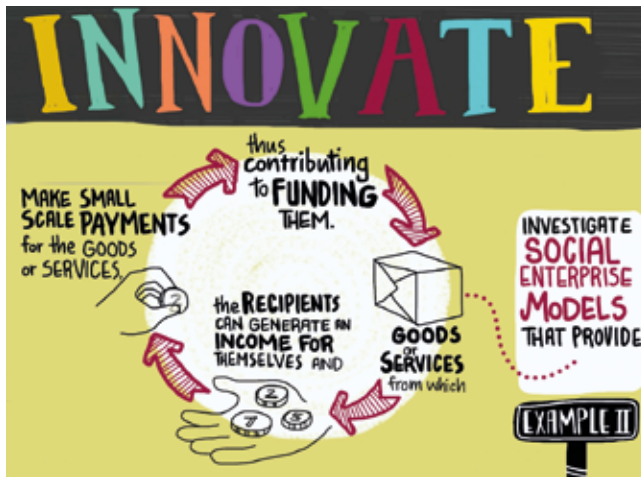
INNOVATE

thus contributing to FUNDING THEM.

MAKE SMALL SCALE PAYMENTS for the GOODS or SERVICES.

INVESTIGATE SOCIAL ENTERPRISE MODELS THAT PROVIDE

the RECIPIENTS CAN GENERATE AN INCOME FOR THEMSELVES AND

GOODS or SERVICES from which

2
2
7
5

EXAMPLE II